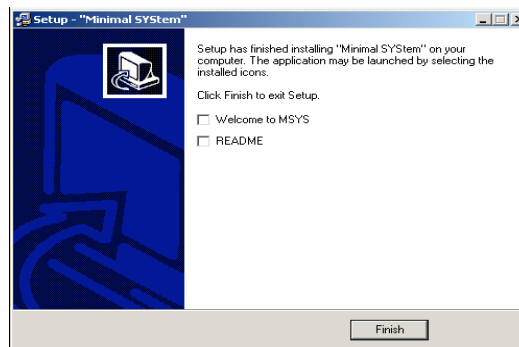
Setup - "Minimal SYStem"

Setup has finished installing "Minimal SYStem" on your computer. The application may be launched by selecting the installed icons.

Click Finish to exit Setup.

Welcome to MSYS

README

Finish